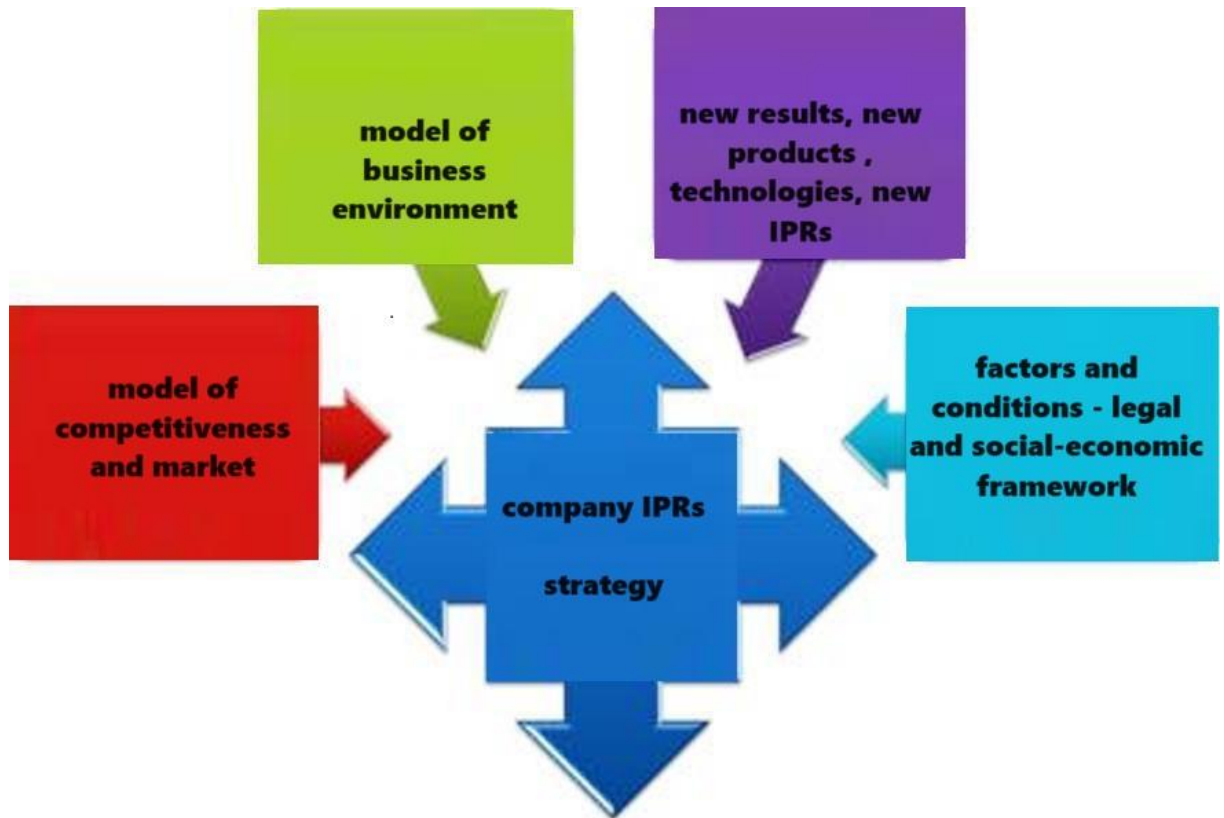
model of business environment

new results, new products , technologies, new IPRs

model of competitiveness and market

factors and conditions - legal and social-economic framework

company IPRs

strategy